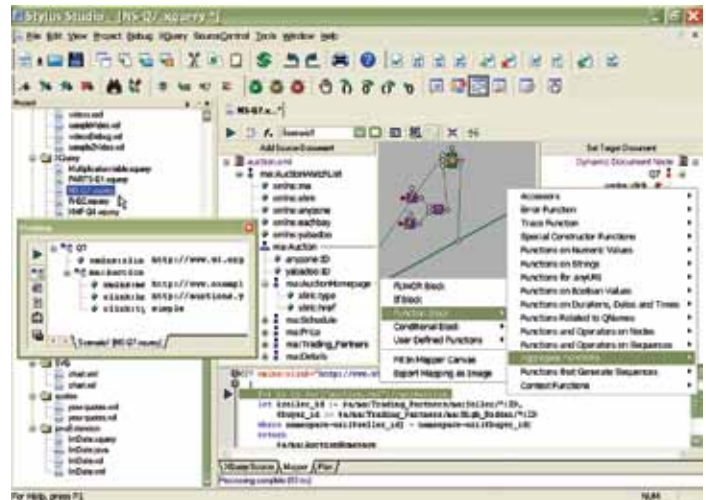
Stylus Studio - [NS-Q7.xquery *]

File Edit View Project Debug XQuery SourceControl Tools Window Help

Project

videos.xml
sampleIndex.xsl
videoDebug.xsl
sample2video.xsl
XQuery
MultiplicationTable.xquery
PARTS-Q1.xquery
NS-Q7.xquery
FHIZ.xquery
XMP-Q4.xquery

NS-Q7.x...*

Scenario1

Add Source Document

auction.xml
ma:AuctionWatchList
online.ma
online.alem
online.anyzone
online.ebay
online.yahoo
ma:Auction
anyzone ID
yahoo ID
ma:AuctionHomepage
xlink:type
xlink:href
ma:Schedule
ma:Price
ma:Trading_Partners
ma:Details

Set Target Document
Dynamic Document Node
Q7

Preview

Q7
xmlns:ma http://www.xi.org
ma:Auction
xmlns:ma http://www.exampl
xlink:href http://auctions.y
xlink:type simple

Scenario1 [NS-Q7.xquery]

FLWOR Block
If Block
Function Block
Conditional Block
User-Defined Functions
Fit In Mapper Canvas
Export Mapping as Image

Accessors
Error Function
Trace Function
Special Constructor Functions
Functions on Numeric Values
Functions on Strings
Functions for anyURI
Functions on Boolean Values
Functions on Durations, Dates and Times
Functions Related to QNames
Functions and Operators on Nodes
Functions and Operators on Sequences
Aggregate Functions
Functions that Generate Sequences
Context Functions

XSL
chart.xml
chart.xsl
quotes
pre-quotes.xsl
pre-quotes.xml
proof
InDate.xquery
InDate.java
InDate.xsl
InDate.xml

let $seller_id := $a/ma:Trading_Partners/ma:Seller/*:ID,
$buyer_id := $a/ma:Trading_Partners/ma:High_Bidder/*:ID
where namespace-uri($seller_id) = namespace-uri($buyer_id)
return
$a/ma:AuctionHomepage

XQuery Source Mapper Plan

Processing complete (0.0 ms)

For Help, press F1

NUM